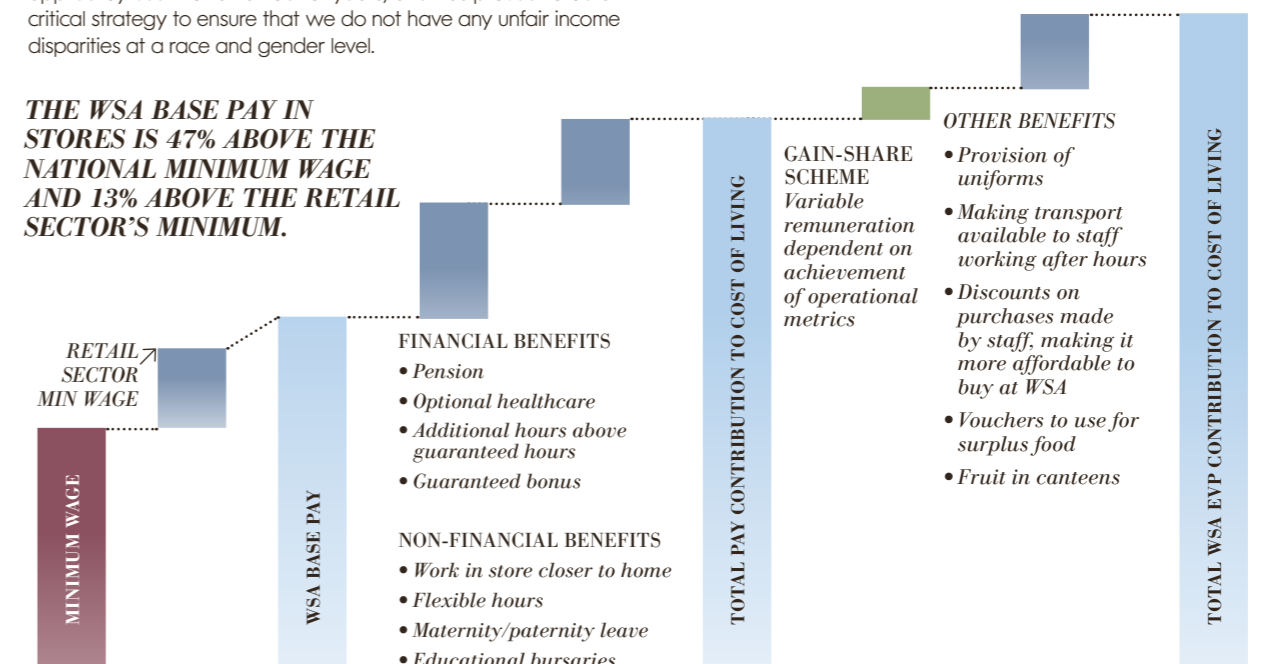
critical strategy to ensure that we do not have any unfair income disparities at a race and gender level.

THE WSA BASE PAY IN STORES IS 47% ABOVE THE NATIONAL MINIMUM WAGE AND 13% ABOVE THE RETAIL SECTOR'S MINIMUM.

RETAIL SECTOR MIN WAGE

MINIMUM WAGE

WSA BASE PAY

FINANCIAL BENEFITS
• Pension
• Optional healthcare
• Additional hours above guaranteed hours
• Guaranteed bonus

NON-FINANCIAL BENEFITS
• Work in store closer to home
• Flexible hours
• Maternity/paternity leave
• Educational bursaries

TOTAL PAY CONTRIBUTION TO COST OF LIVING

GAIN-SHARE SCHEME
Variable remuneration dependent on achievement of operational metrics

OTHER BENEFITS
• Provision of uniforms
• Making transport available to staff working after hours
• Discounts on purchases made by staff, making it more affordable to buy at WSA
• Vouchers to use for surplus food
• Fruit in canteens

TOTAL WSA EVP CONTRIBUTION TO COST OF LIVING